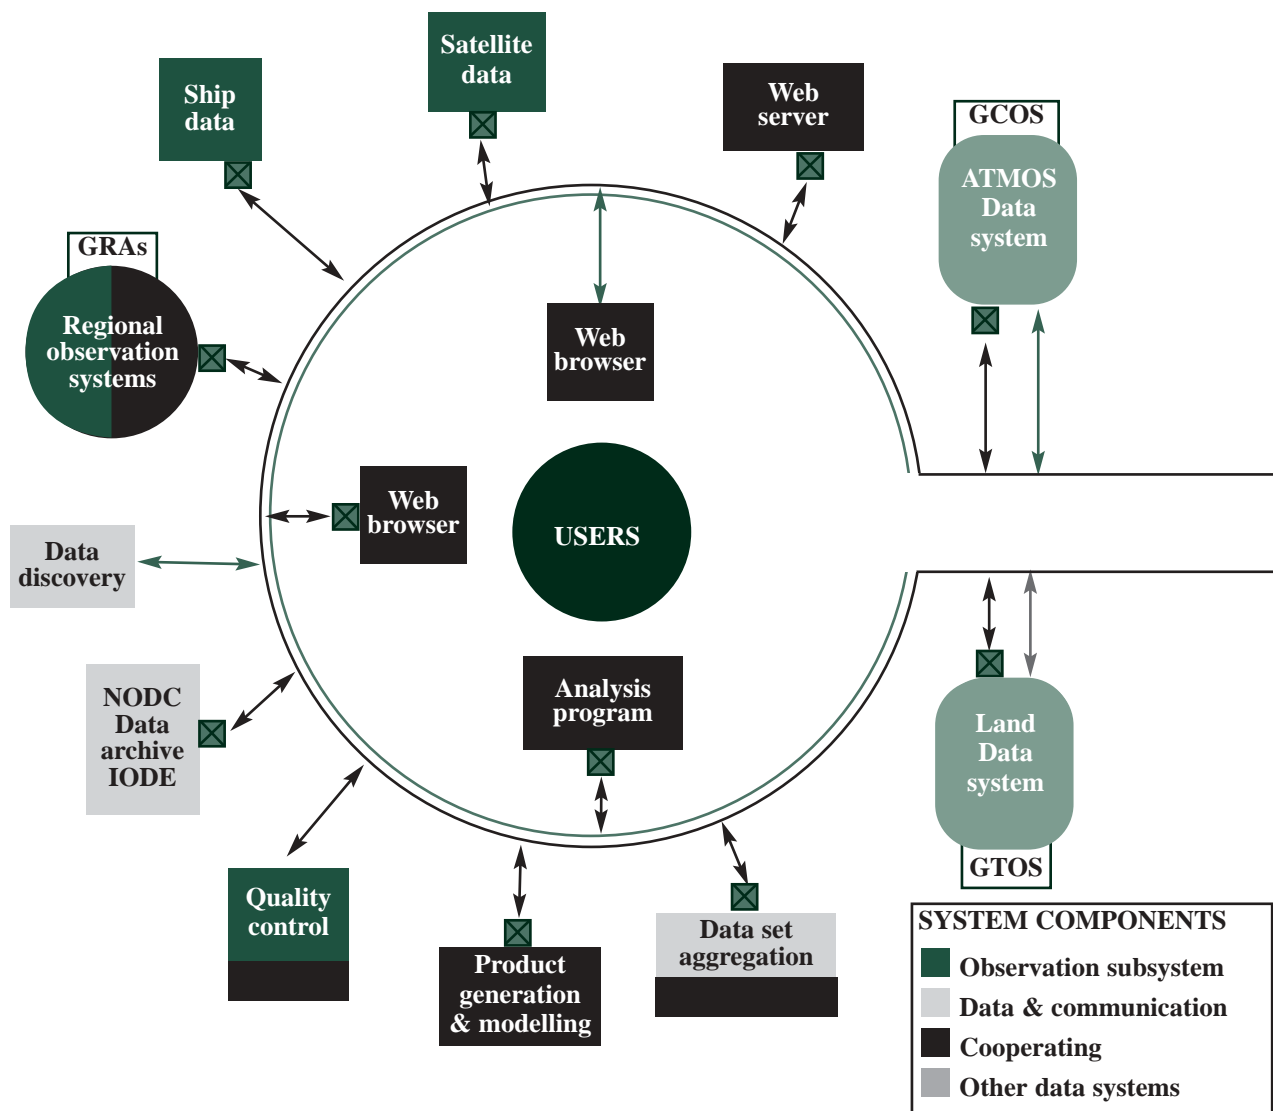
Ship data

Satellite data

Web server

GCOS

ATMOS Data system

GRAs

Regional observation systems

Web browser

Web browser

USERS

Data discovery

NODC Data archive IODE

Analysis program

Land Data system

GTOS

Quality control

Product generation & modelling

Data set aggregation

SYSTEM COMPONENTS
Observation subsystem
Data & communication
Cooperating
Other data systems